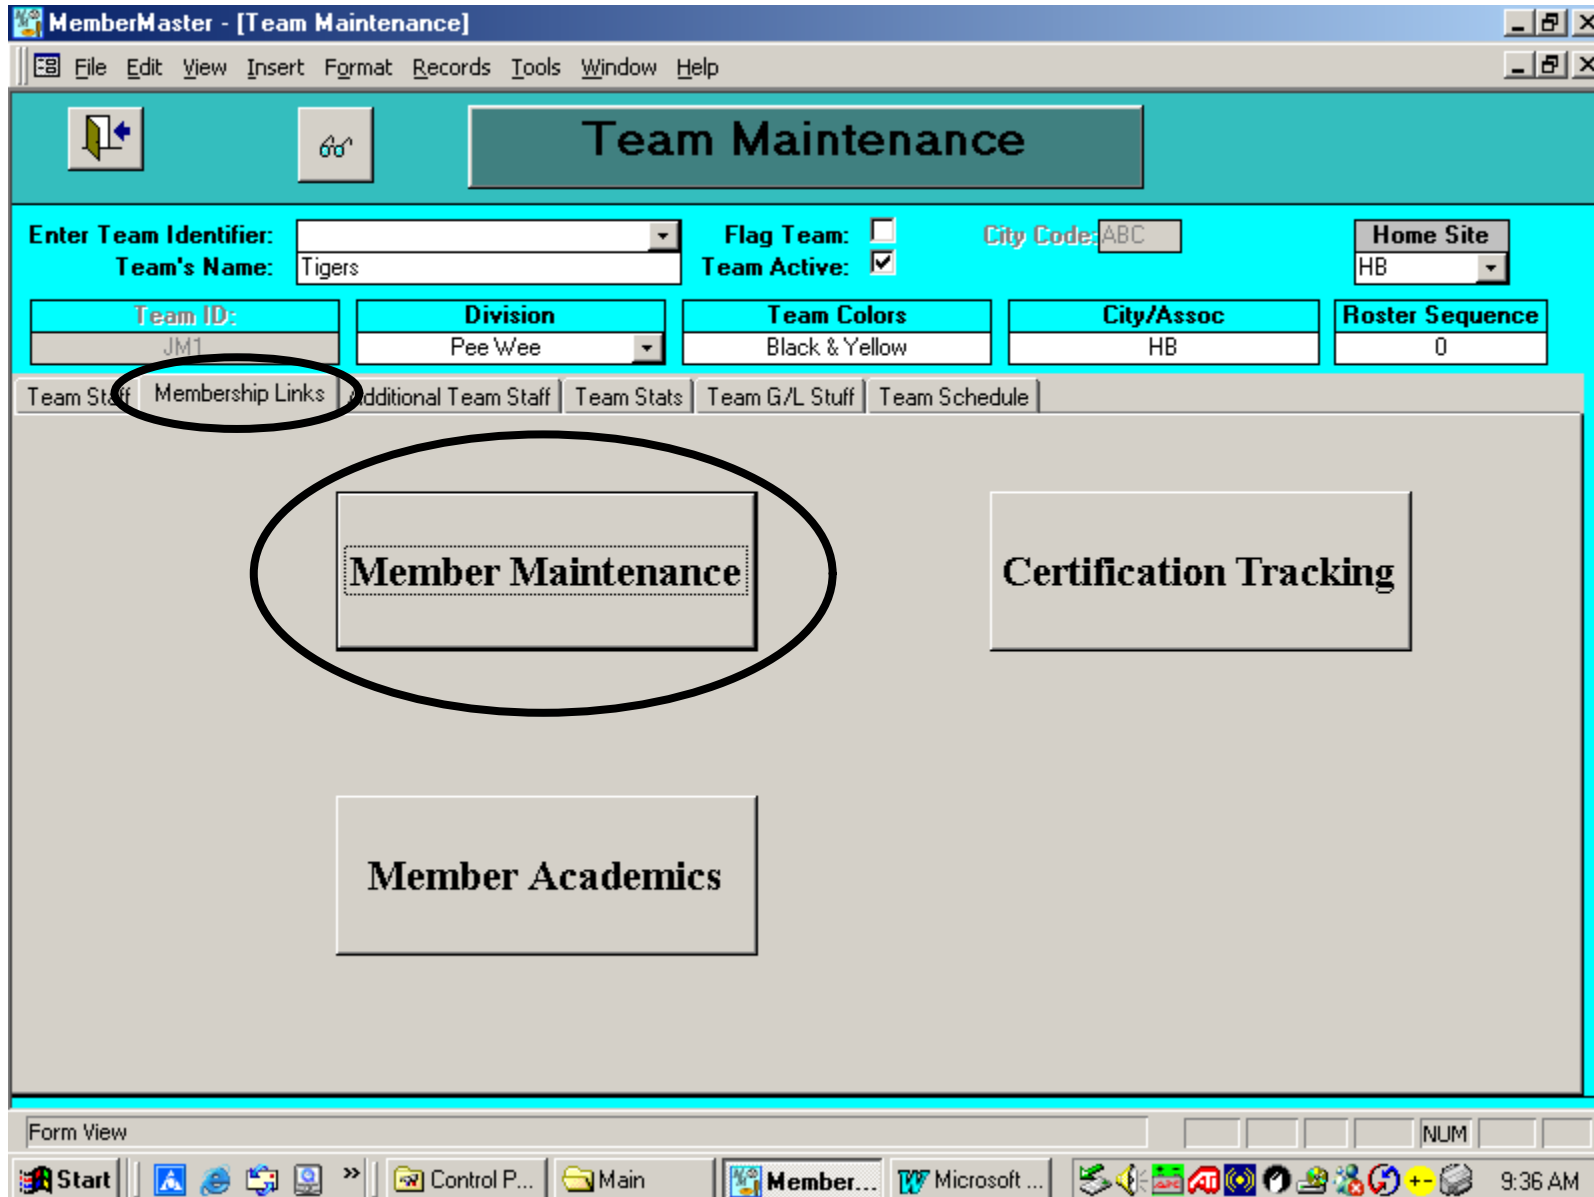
MemberMaster - [Team Maintenance]

File Edit View Insert Format Records Tools Window Help

Team Maintenance

Enter Team Identifier:
Team's Name: Tigers
Flag Team:
Team Active:
City Code: ABC
Home Site
HB

| Team ID: | Division | Team Colors | City/Assoc | Roster Sequence |
|---|---|---|---|---|
| JM1 | Pee Wee | Black & Yellow | HB | 0 |

Team Staff | Membership Links | Additional Team Staff | Team Stats | Team G/L Stuff | Team Schedule

Member Maintenance

Certification Tracking

Member Academics

Form View
NUM

Start | Control P... | Main | Member... | Microsoft ... | 9:36 AM